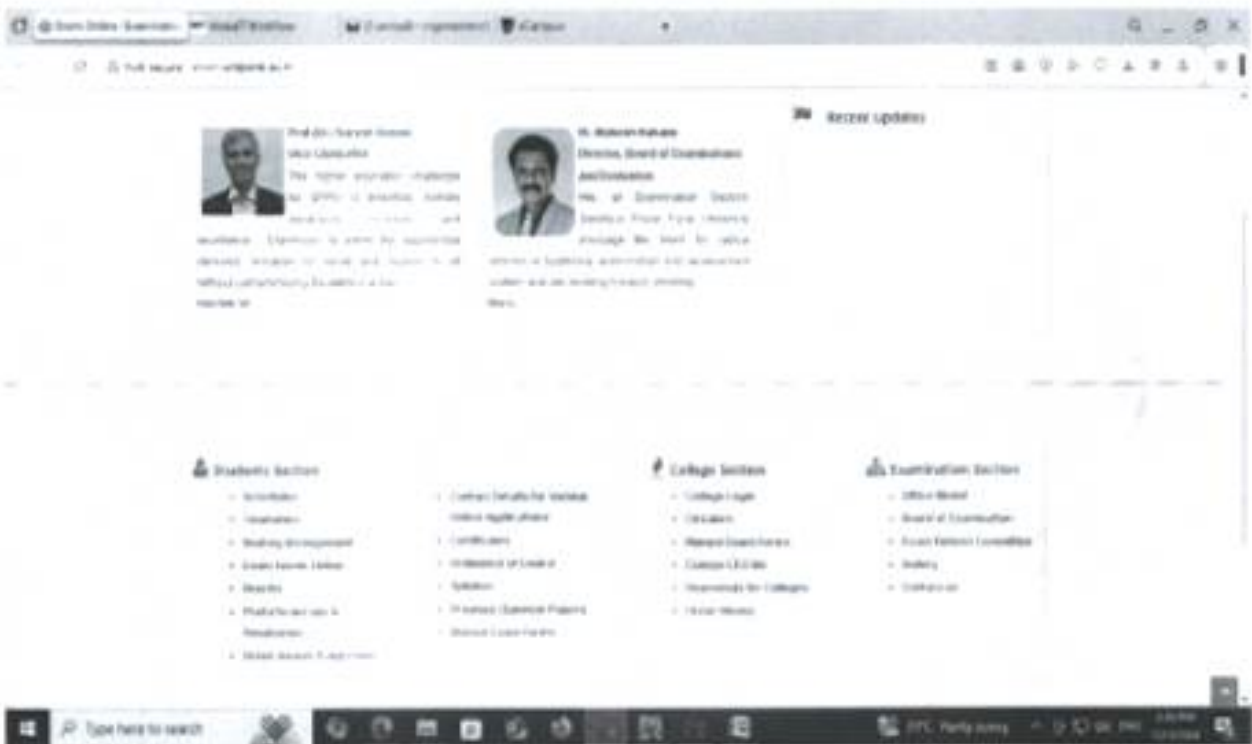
Exam Online Examination   Recent Updates   Examination   eCampus

Not secure

Prof.(Dr.) Suresh Gosavi
Vice Chancellor
The higher education challenge to SPPU is providing outside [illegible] and excellence. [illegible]
Read More

Dr. Mahesh Kakade
Director, Board of Examinations and Evaluation
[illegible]
More

Recent Updates

Students Section
Activities
Valuation
Reading Arrangement
Exam Forms Online
Results
Photocopy and Revaluation
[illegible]

Contact Details for Various Online Applications
Certificates
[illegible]
Syllabus
Previous Question Papers
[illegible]

College Section
College Login
Circulars
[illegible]
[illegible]
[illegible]
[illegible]

Examination Section
Office Bearer
Board of Examination
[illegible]
Gallery
Contact us

Type here to search
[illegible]